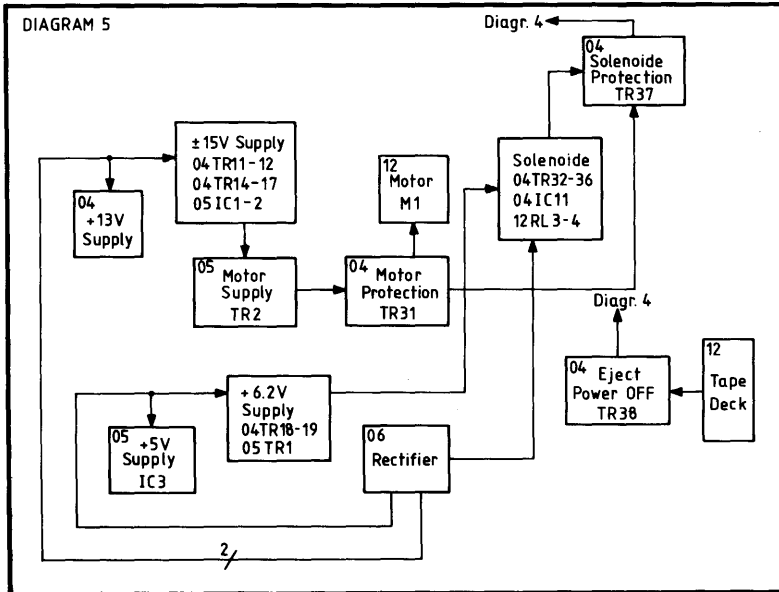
DIAGRAM 5

Diagr. 4

04 Solenoide Protection TR37

±15V Supply 04TR11-12 04TR14-17 05IC1-2

04 +13V Supply

12 Motor M1

Solenoide 04TR32-36 04IC11 12RL3-4

05 Motor Supply TR2

04 Motor Protection TR31

Diagr. 4

+6.2V Supply 04TR18-19 05TR1

04 Eject Power OFF TR38

12 Tape Deck

05 +5V Supply IC3

06 Rectifier

2